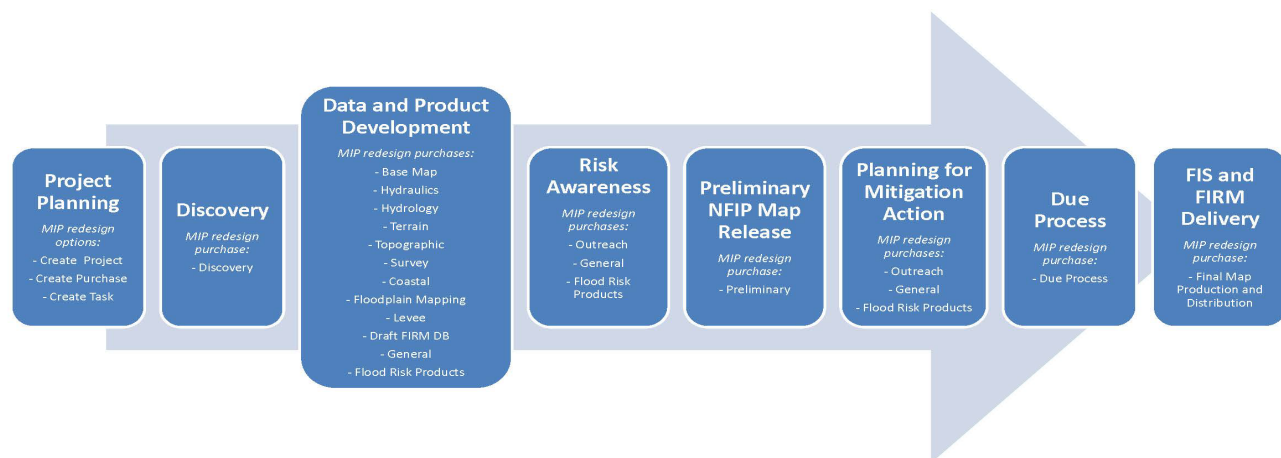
Project Planning

MIP redesign options:

- Create Project
- Create Purchase
- Create Task

Discovery

MIP redesign purchase:

- Discovery

Data and Product Development

MIP redesign purchases:

- Base Map
- Hydraulics
- Hydrology
- Terrain
- Topographic
- Survey
- Coastal
- Floodplain Mapping
- Levee
- Draft FIRM DB
- General
- Flood Risk Products

Risk Awareness

MIP redesign purchases:

- Outreach
- General
- Flood Risk Products

Preliminary NFIP Map Release

MIP redesign purchase:

- Preliminary

Planning for Mitigation Action

MIP redesign purchases:

- Outreach
- General
- Flood Risk Products

Due Process

MIP redesign purchase:

- Due Process

FIS and FIRM Delivery

MIP redesign purchase:

- Final Map Production and Distribution